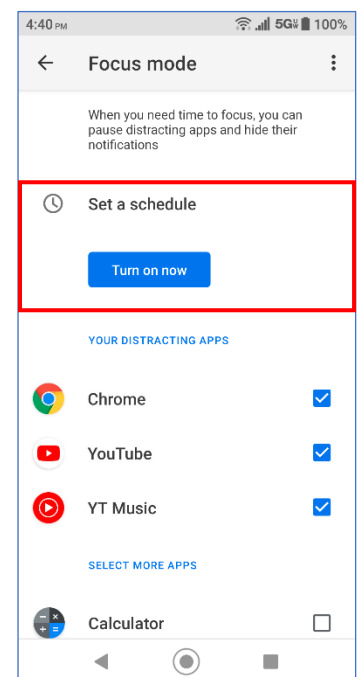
4:40 PM

5G 100%

Focus mode

When you need time to focus, you can pause distracting apps and hide their notifications

Set a schedule

Turn on now

YOUR DISTRACTING APPS

Chrome

YouTube

YT Music

SELECT MORE APPS

Calculator